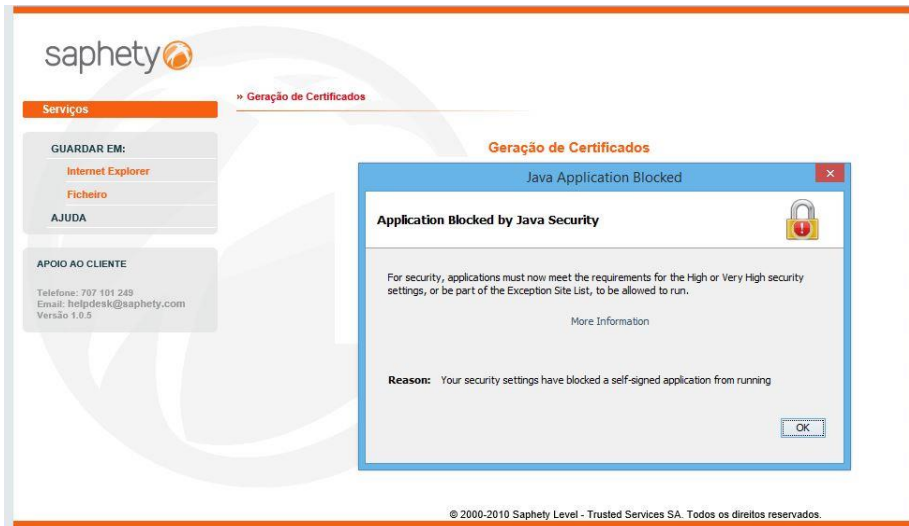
saphety

Serviços

GUARDAR EM:

Internet Explorer

Ficheiro

AJUDA

APOIO AO CLIENTE

Telefone: 707 101 249
Email: helpdesk@saphety.com
Versão 1.0.5

» Geração de Certificados

Geração de Certificados

Java Application Blocked

Application Blocked by Java Security

For security, applications must now meet the requirements for the High or Very High security settings, or be part of the Exception Site List, to be allowed to run.

More Information

Reason: Your security settings have blocked a self-signed application from running

OK

© 2000-2010 Saphety Level - Trusted Services SA. Todos os direitos reservados.